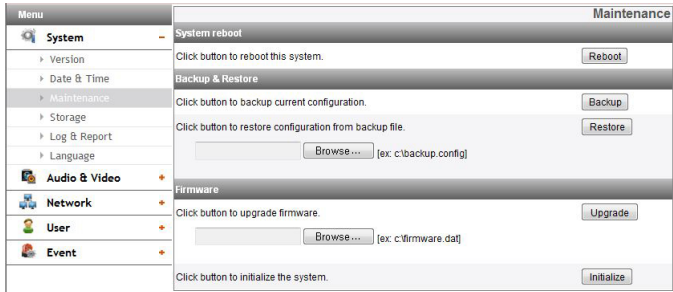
Menu

System –

Version

Date & Time

Maintenance

Storage

Log & Report

Language

Audio & Video +

Network +

User +

Event +

Maintenance

System reboot

Click button to reboot this system. Reboot

Backup & Restore

Click button to backup current configuration. Backup

Click button to restore configuration from backup file. Restore

Browse... [ex: c:\backup.config]

Firmware

Click button to upgrade firmware. Upgrade

Browse... [ex: c:\firmware.dat]

Click button to initialize the system. Initialize